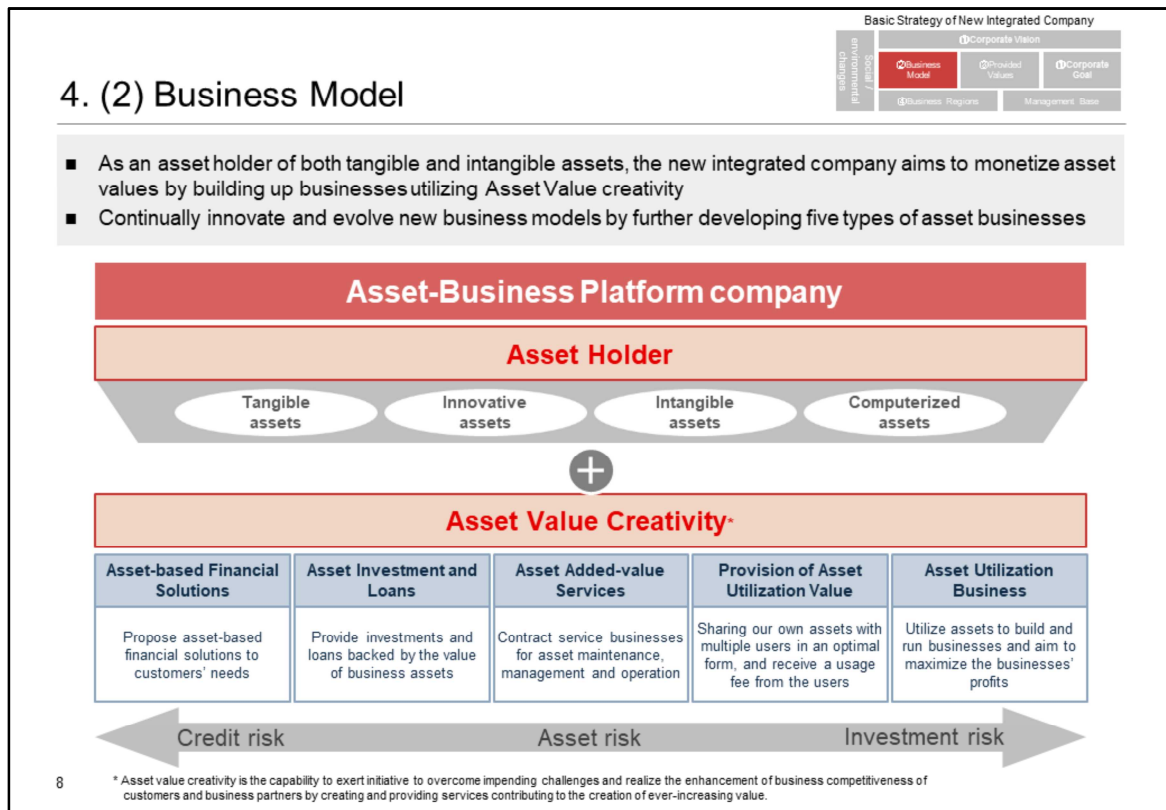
Basic Strategy of New Integrated Company

Social / environmental changes

①Corporate Vision

②Business Model

③Provided Values

④Corporate Goal

⑤Business Regions

Management Base

4. (2) Business Model

■ As an asset holder of both tangible and intangible assets, the new integrated company aims to monetize asset values by building up businesses utilizing Asset Value creativity

■ Continually innovate and evolve new business models by further developing five types of asset businesses

Asset-Business Platform company

Asset Holder

Tangible assets

Innovative assets

Intangible assets

Computerized assets

Asset Value Creativity*

| Asset-based Financial Solutions | Asset Investment and Loans | Asset Added-value Services | Provision of Asset Utilization Value | Asset Utilization Business |
|---|---|---|---|---|
| Propose asset-based financial solutions to customers' needs | Provide investments and loans backed by the value of business assets | Contract service businesses for asset maintenance, management and operation | Sharing our own assets with multiple users in an optimal form, and receive a usage fee from the users | Utilize assets to build and run businesses and aim to maximize the businesses' profits |

Credit risk

Asset risk

Investment risk

8

* Asset value creativity is the capability to exert initiative to overcome impending challenges and realize the enhancement of business competitiveness of customers and business partners by creating and providing services contributing to the creation of ever-increasing value.